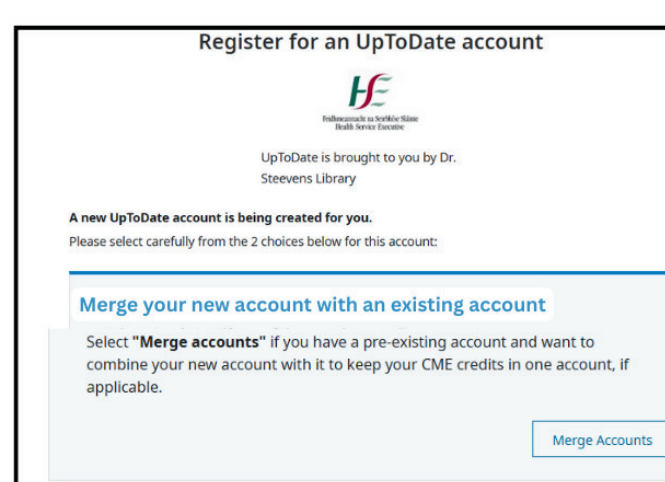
Register for an UpToDate account

HSE
Feidhmeannacht na Seirbhíse Sláinte
Health Service Executive

UpToDate is brought to you by Dr. Steevens Library

**A new UpToDate account is being created for you.**
Please select carefully from the 2 choices below for this account:

Merge your new account with an existing account

Select **"Merge accounts"** if you have a pre-existing account and want to combine your new account with it to keep your CME credits in one account, if applicable.

Merge Accounts